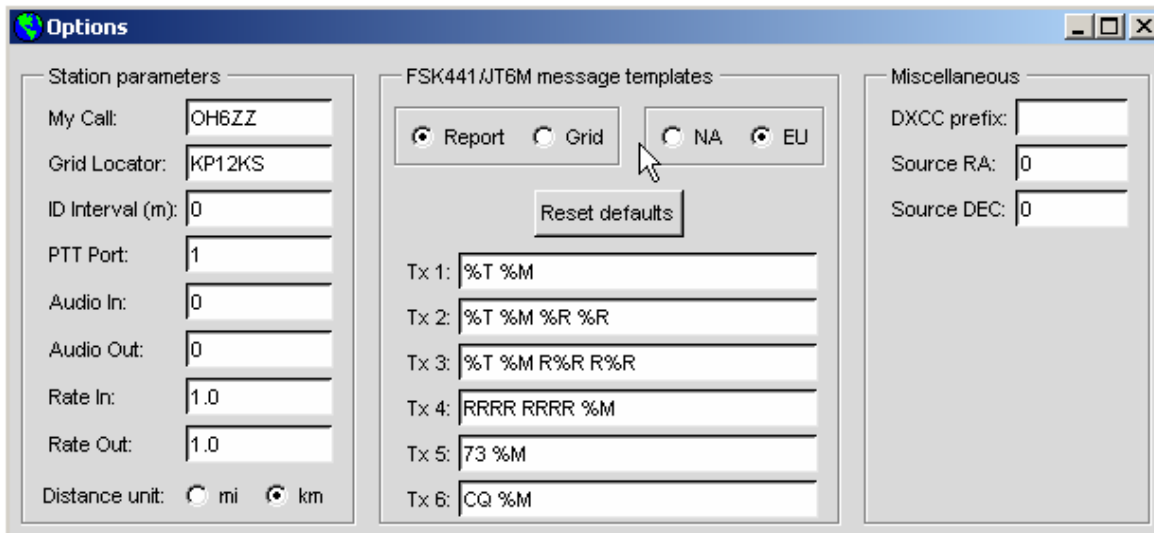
Options

Station parameters
My Call: OH6ZZ
Grid Locator: KP12KS
ID Interval (m): 0
PTT Port: 1
Audio In: 0
Audio Out: 0
Rate In: 1.0
Rate Out: 1.0
Distance unit: mi km

FSK441/JT6M message templates
Report Grid
NA EU
Reset defaults
Tx 1: %T %M
Tx 2: %T %M %R %R
Tx 3: %T %M R%R R%R
Tx 4: RRRR RRRR %M
Tx 5: 73 %M
Tx 6: CQ %M

Miscellaneous
DXCC prefix:
Source RA: 0
Source DEC: 0